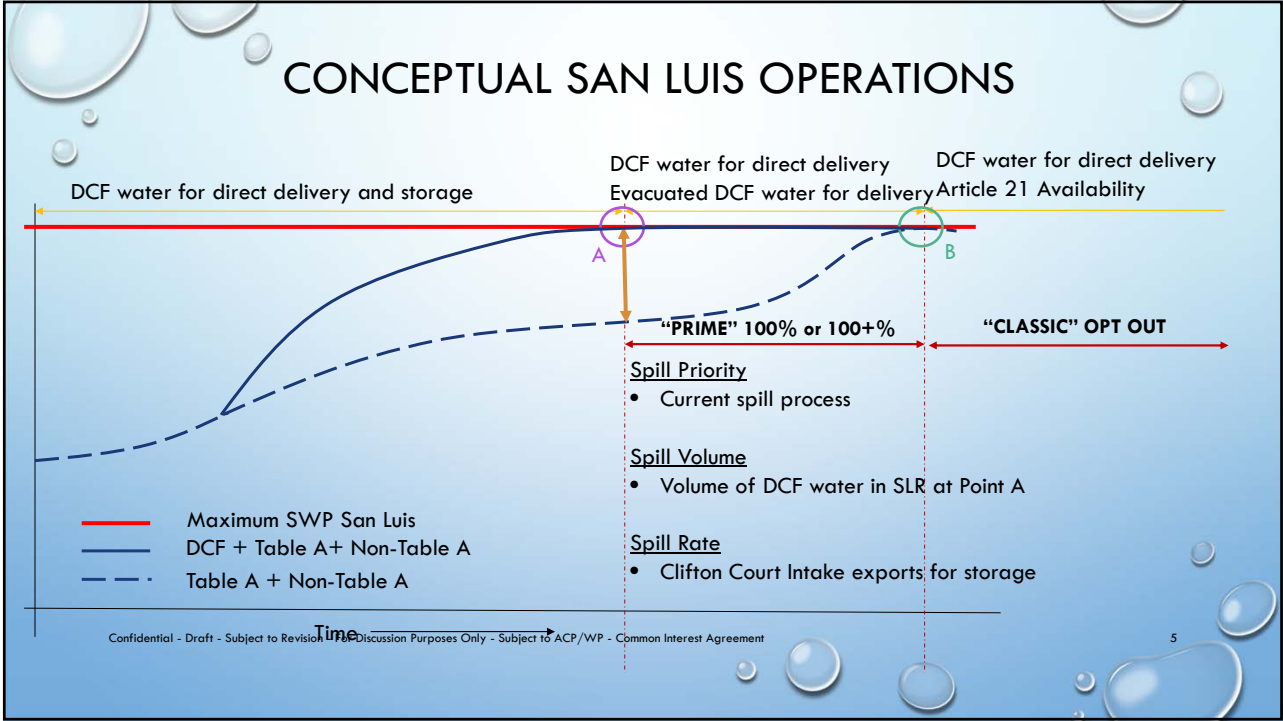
CONCEPTUAL SAN LUIS OPERATIONS

DCF water for direct delivery and storage

DCF water for direct delivery
Evacuated DCF water for delivery

DCF water for direct delivery
Article 21 Availability

A

B

"PRIME" 100% or 100+%

"CLASSIC" OPT OUT

Spill Priority
• Current spill process

Spill Volume
• Volume of DCF water in SLR at Point A

Spill Rate
• Clifton Court Intake exports for storage

Maximum SWP San Luis
DCF + Table A+ Non-Table A
Table A + Non-Table A

Time

Confidential - Draft - Subject to Revision - For Discussion Purposes Only - Subject to ACP/WP - Common Interest Agreement

5